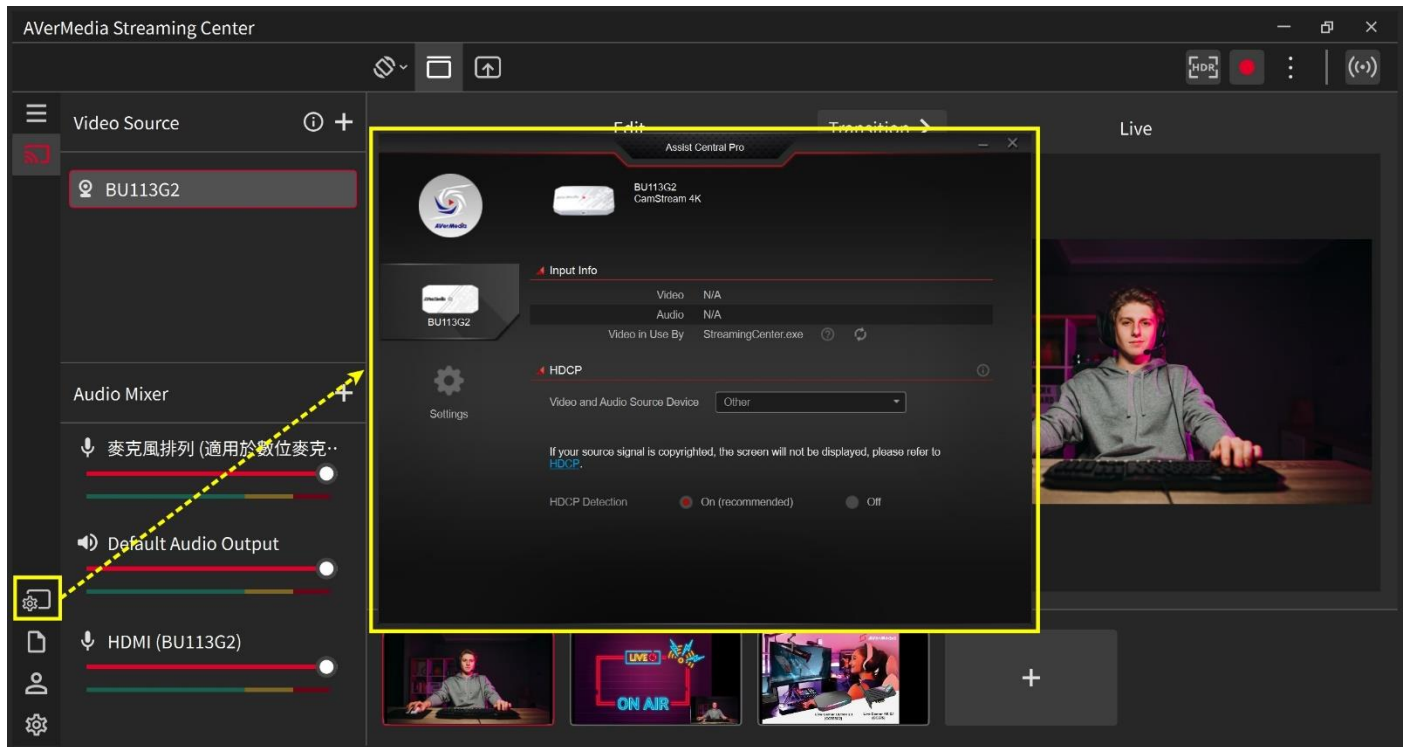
AVerMedia Streaming Center

Video Source

BU113G2

Audio Mixer

麥克風排列 (適用於數位麥克…

Default Audio Output

HDMI (BU113G2)

Edit

Transition

Live

Assist Central Pro

AVerMedia

BU113G2

Settings

BU113G2
CamStream 4K

Input Info

Video N/A

Audio N/A

Video in Use By StreamingCenter.exe

HDCP

Video and Audio Source Device Other

If your source signal is copyrighted, the screen will not be displayed, please refer to HDCP.

HDCP Detection On (recommended) Off

LIVE

ON AIR

+